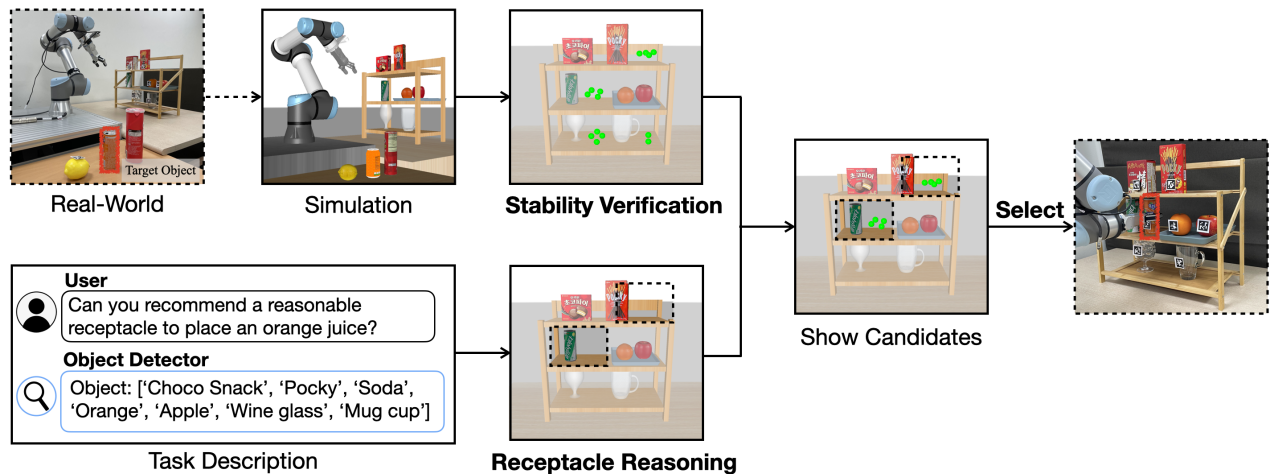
Target Object

Real-World

Simulation

Stability Verification

Show Candidates

Select

User

Can you recommend a reasonable receptacle to place an orange juice?

Object Detector

Object: ['Choco Snack', 'Pocky', 'Soda', 'Orange', 'Apple', 'Wine glass', 'Mug cup']

Task Description

Receptacle Reasoning